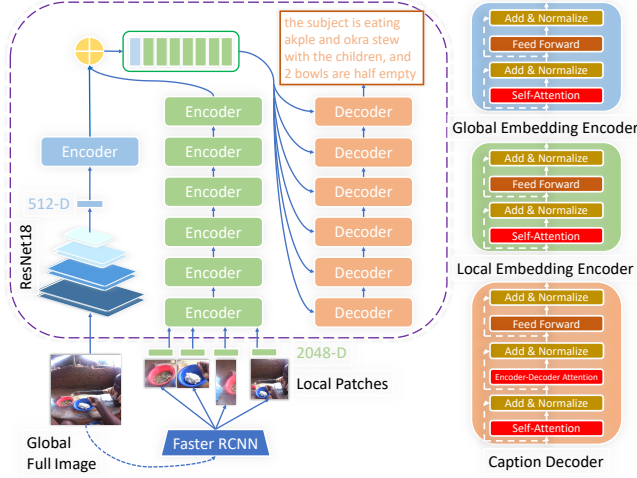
the subject is eating akple and okra stew with the children, and 2 bowls are half empty

Encoder

512-D

ResNet18

Encoder
Encoder
Encoder
Encoder
Encoder
Encoder

Decoder
Decoder
Decoder
Decoder
Decoder
Decoder

2048-D

Local Patches

Global Full Image

Faster RCNN

Add & Normalize
Feed Forward
Add & Normalize
Self-Attention
Global Embedding Encoder

Add & Normalize
Feed Forward
Add & Normalize
Self-Attention
Local Embedding Encoder

Add & Normalize
Feed Forward
Add & Normalize
Encoder-Decoder Attention
Add & Normalize
Self-Attention
Caption Decoder